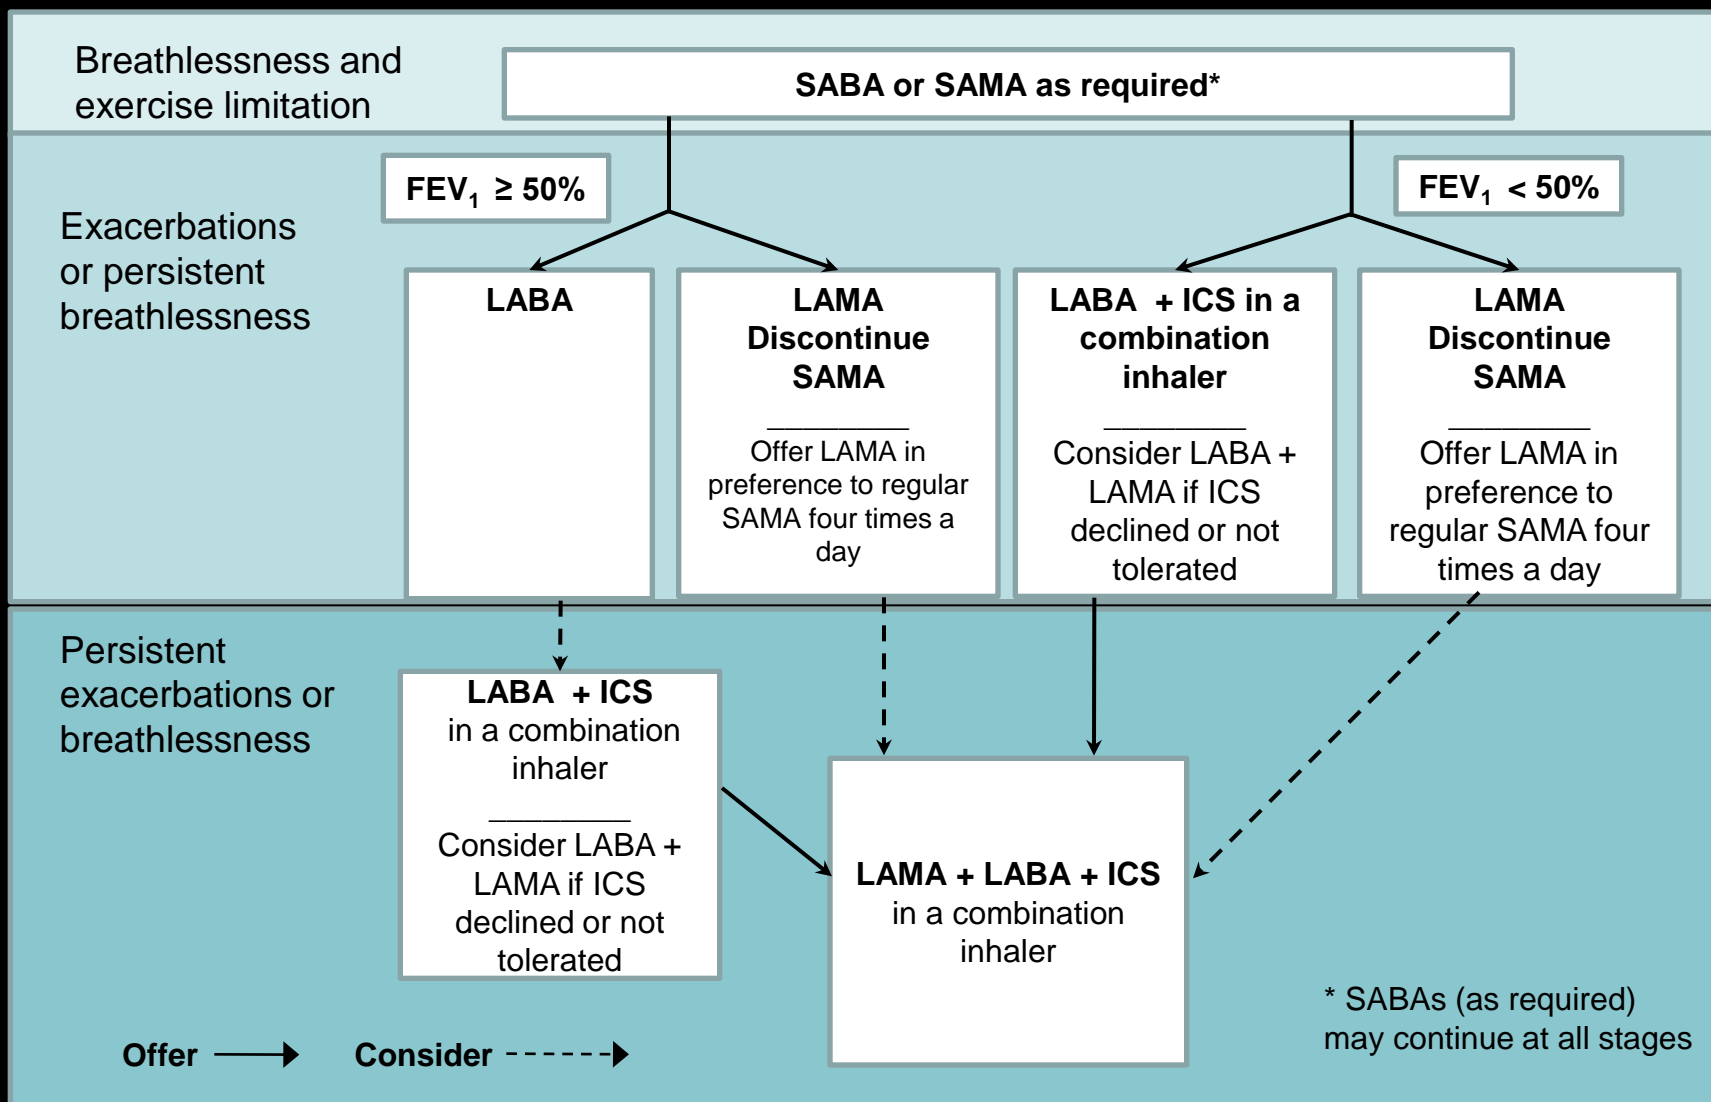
Breathlessness and exercise limitation

SABA or SAMA as required*

Exacerbations or persistent breathlessness

FEV$_1$ ≥ 50%

FEV$_1$ < 50%

LABA

LAMA
Discontinue SAMA
________
Offer LAMA in preference to regular SAMA four times a day

LABA + ICS in a combination inhaler
________
Consider LABA + LAMA if ICS declined or not tolerated

LAMA
Discontinue SAMA
________
Offer LAMA in preference to regular SAMA four times a day

Persistent exacerbations or breathlessness

LABA + ICS
in a combination inhaler
________
Consider LABA + LAMA if ICS declined or not tolerated

LAMA + LABA + ICS
in a combination inhaler

* SABAs (as required) may continue at all stages

Offer

Consider